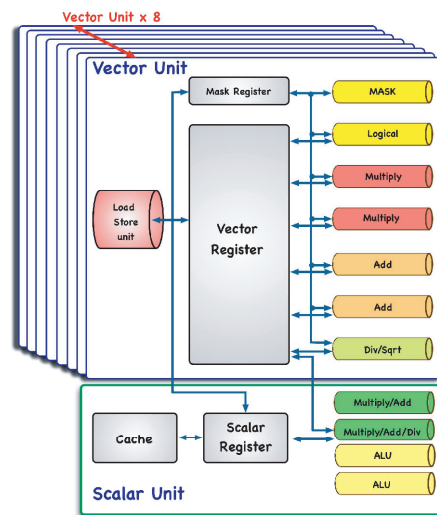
Vector Unit x 8

Vector Unit

Mask Register

MASK

Logical

Multiply

Multiply

Add

Add

Div/Sqrt

Load Store unit

Vector Register

Multiply/Add

Multiply/Add/Div

ALU

ALU

Cache

Scalar Register

Scalar Unit